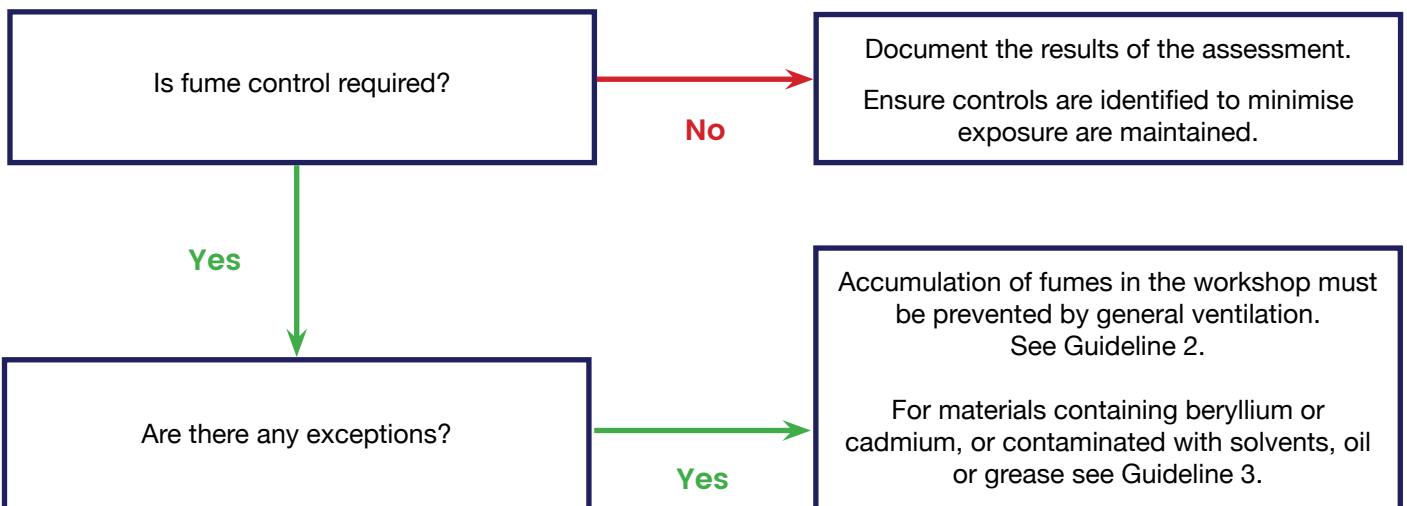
Is fume control required?

No

Document the results of the assessment.

Ensure controls are identified to minimise exposure are maintained.

Yes

Are there any exceptions?

Yes

Accumulation of fumes in the workshop must be prevented by general ventilation. See Guideline 2.

For materials containing beryllium or cadmium, or contaminated with solvents, oil or grease see Guideline 3.